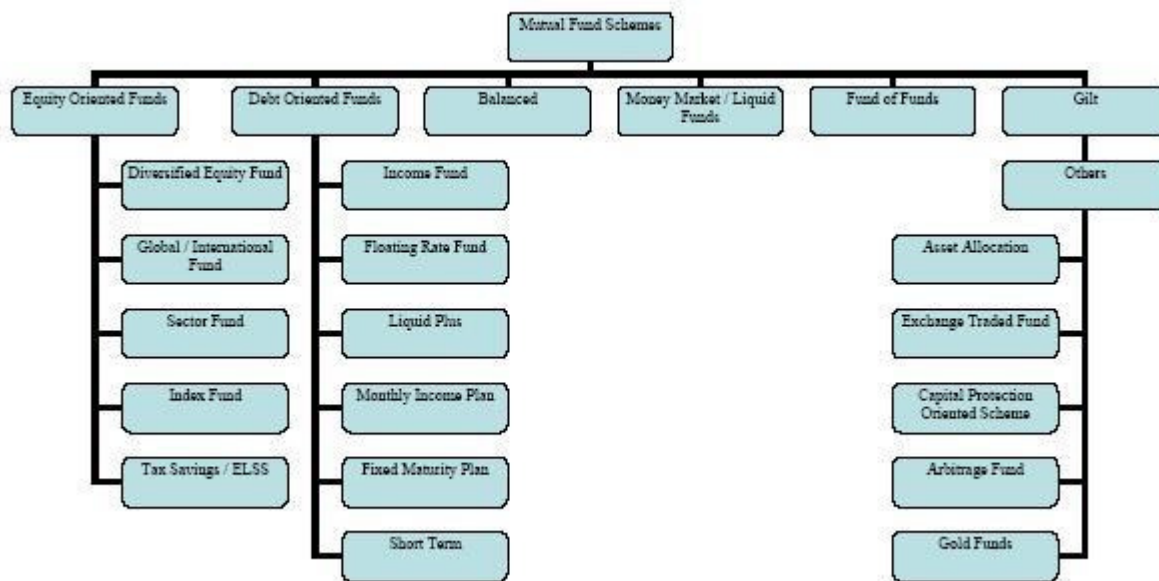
Mutual Fund Schemes

Equity Oriented Funds

Debt Oriented Funds

Balanced

Money Market / Liquid Funds

Fund of Funds

Gilt

Diversified Equity Fund

Global / International Fund

Sector Fund

Index Fund

Tax Savings / ELSS

Income Fund

Floating Rate Fund

Liquid Plus

Monthly Income Plan

Fixed Maturity Plan

Short Term

Others

Asset Allocation

Exchange Traded Fund

Capital Protection Oriented Scheme

Arbitrage Fund

Gold Funds